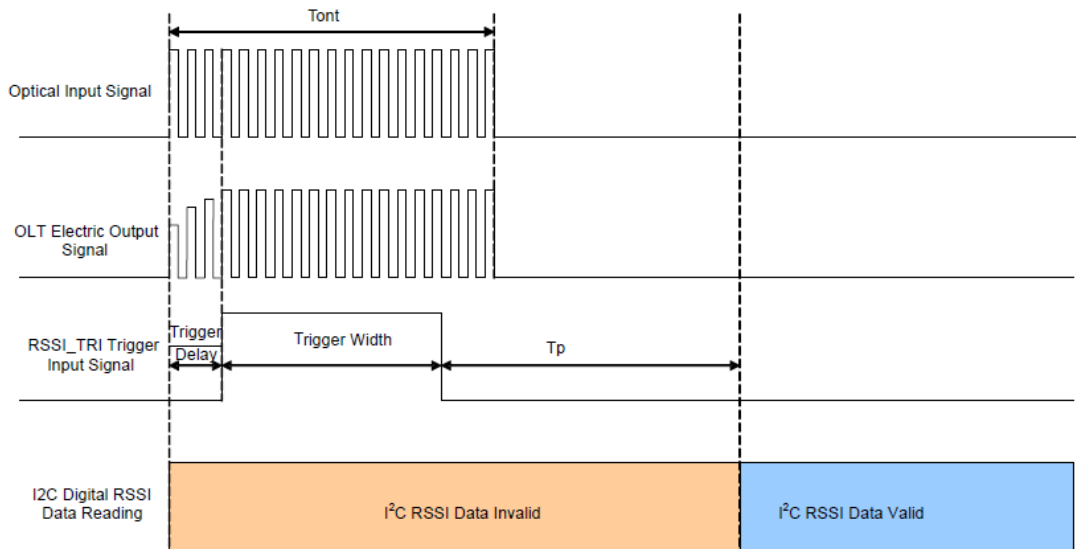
Tont

Optical Input Signal

OLT Electric Output Signal

RSSI_TRI Trigger Input Signal

Trigger Delay

Trigger Width

Tp

I2C Digital RSSI Data Reading

I$^2$C RSSI Data Invalid

I$^2$C RSSI Data Valid